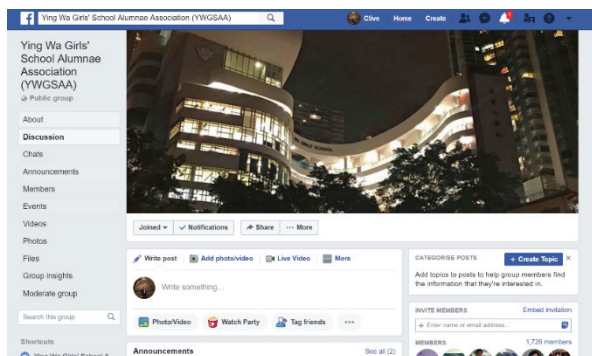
Ying Wa Girls' School Alumnae Association (YWGSAA)

Clive Home Create

Ying Wa Girls' School Alumnae Association (YWGSAA)

Public group

About
Discussion
Chats
Announcements
Members
Events
Videos
Photos
Files
Group insights
Moderate group

Search this group

Shortcuts

Joined Notifications Share ··· More

Write post Add photo/video Live Video More

Write something...

Photo/Video Watch Party Tag friends ···

Announcements See all (2)

CATEGORISE POSTS + Create Topic

Add topics to posts to help group members find the information that they're interested in.

INVITE MEMBERS Embed invitation

+ Enter name or email address...

MEMBERS 1,726 members